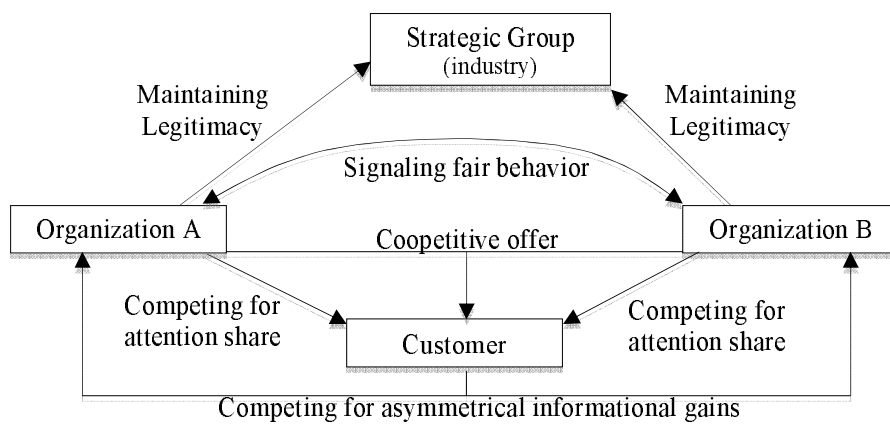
Strategic Group
(industry)

Maintaining Legitimacy

Maintaining Legitimacy

Signaling fair behavior

Organization A

Coopetitive offer

Organization B

Competing for attention share

Competing for attention share

Customer

Competing for asymmetrical informational gains